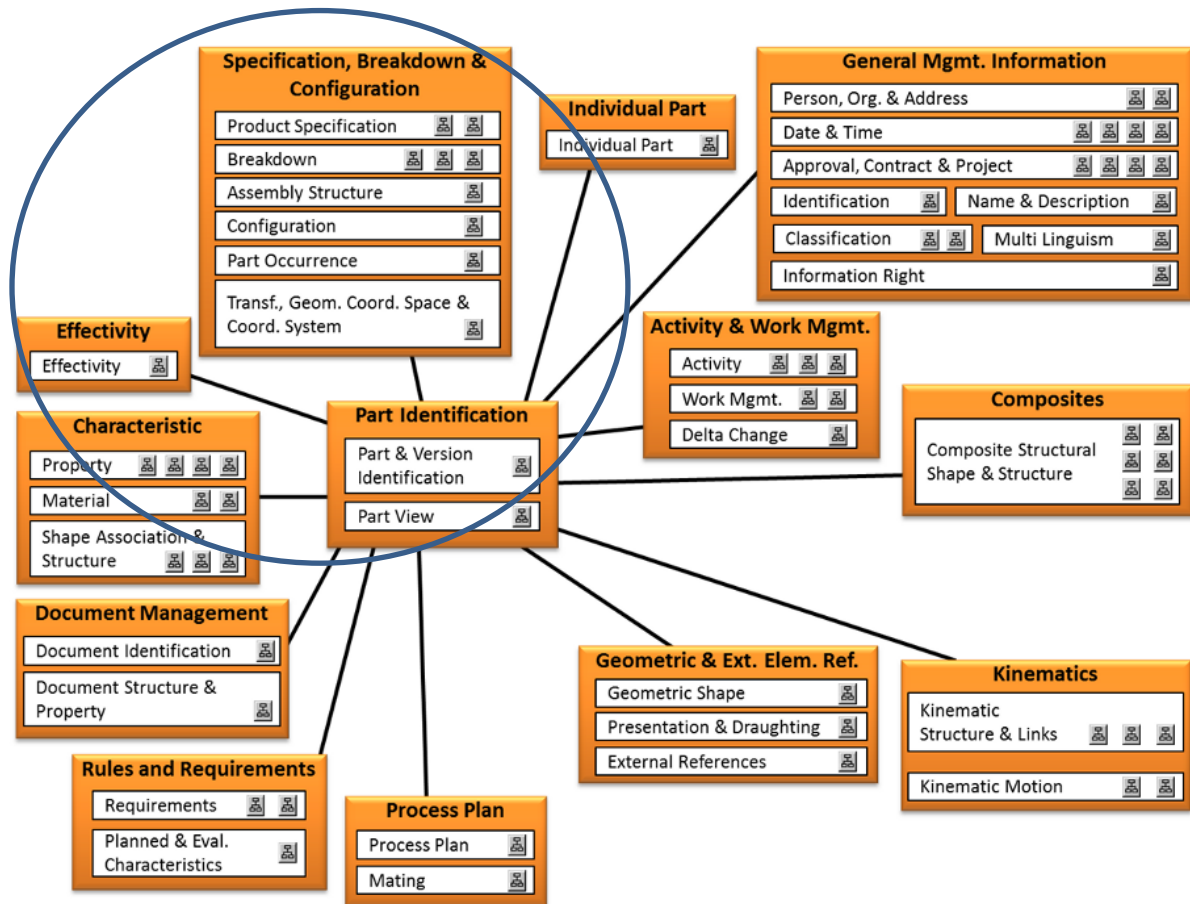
Specification, Breakdown & Configuration

Product Specification

Breakdown

Assembly Structure

Configuration

Part Occurrence

Transf., Geom. Coord. Space & Coord. System

Individual Part

Individual Part

General Mgmt. Information

Person, Org. & Address

Date & Time

Approval, Contract & Project

Identification

Name & Description

Classification

Multi Linguism

Information Right

Effectivity

Effectivity

Activity & Work Mgmt.

Activity

Work Mgmt.

Delta Change

Characteristic

Property

Material

Shape Association & Structure

Part Identification

Part & Version Identification

Part View

Composites

Composite Structural Shape & Structure

Document Management

Document Identification

Document Structure & Property

Geometric & Ext. Elem. Ref.

Geometric Shape

Presentation & Draughting

External References

Kinematics

Kinematic Structure & Links

Kinematic Motion

Rules and Requirements

Requirements

Planned & Eval. Characteristics

Process Plan

Process Plan

Mating